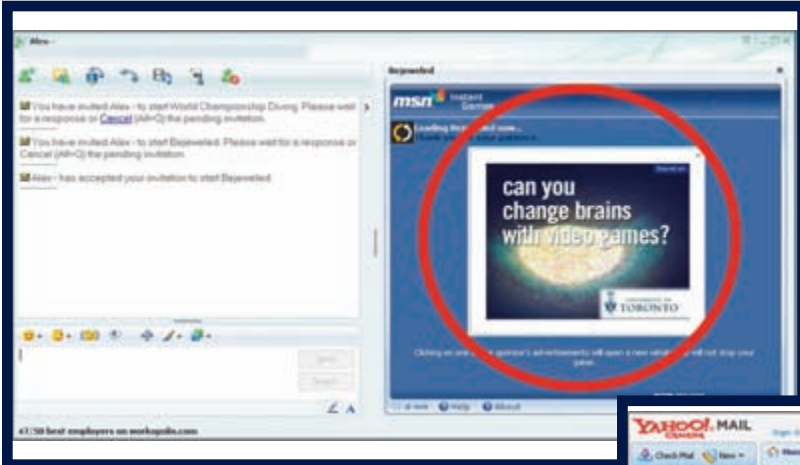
Alex -

You have invited Alex - to start World Championship Diving. Please wait for a response or Cancel (Alt+Q) the pending invitation.

You have invited Alex - to start Bejeweled. Please wait for a response or Cancel (Alt+Q) the pending invitation.

Alex - has accepted your invitation to start Bejeweled.

Send

Search

Bejeweled

msn Instant Games

Loading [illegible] now...

can you change brains with video games?

UNIVERSITY OF TORONTO

Clicking on one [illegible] sponsor's advertisements will open a new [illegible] will not stop your game.

Help About

47/50 best employers on workopolis.com

YAHOO! MAIL CANADA

Check Mail New